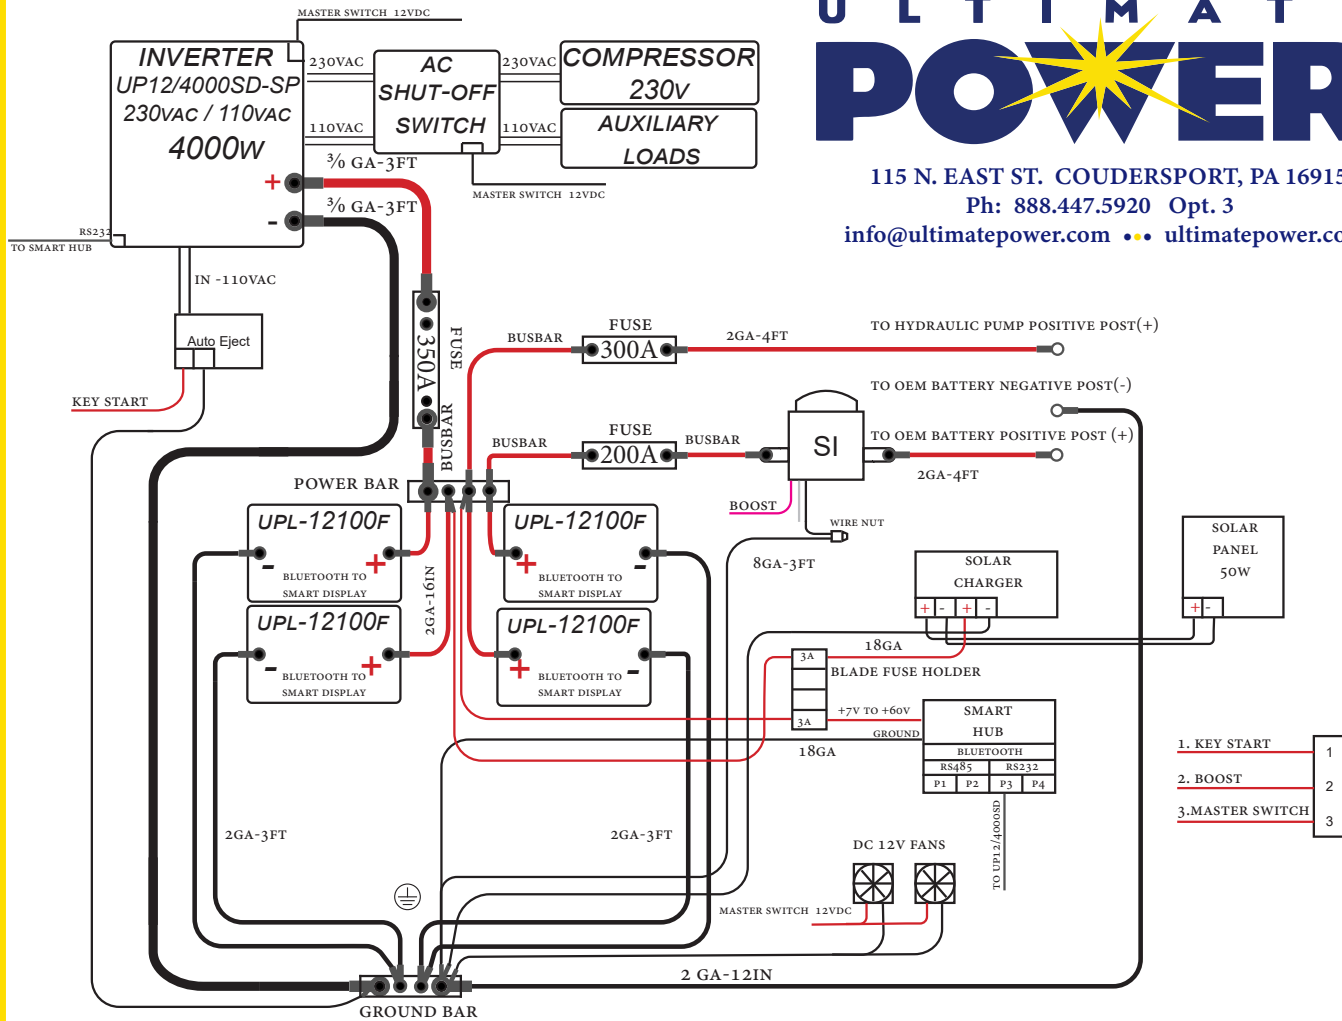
ULTIMATE
POWER
115 N. EAST ST. COUDERSPORT, PA 1691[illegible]
Ph: 888.447.5920 Opt. 3
info@ultimatepower.com ••• ultimatepower.c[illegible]

MASTER SWITCH 12VDC
INVERTER
UP12/4000SD-SP
230VAC / 110VAC
4000W
230VAC
110VAC
AC SHUT-OFF SWITCH
230VAC
110VAC
COMPRESSOR 230V
AUXILIARY LOADS
MASTER SWITCH 12VDC
+
-
$^{3}/_{0}$ GA-3FT
$^{3}/_{0}$ GA-3FT
RS232
TO SMART HUB
IN -110VAC
Auto Eject
KEY START
350A
FUSE
BUSBAR
BUSBAR
FUSE
300A
2GA-4FT
TO HYDRAULIC PUMP POSITIVE POST(+)
TO OEM BATTERY NEGATIVE POST(-)
BUSBAR
FUSE
200A
BUSBAR
SI
TO OEM BATTERY POSITIVE POST (+)
2GA-4FT
BOOST
WIRE NUT
POWER BAR
UPL-12100F
-
+
BLUETOOTH TO SMART DISPLAY
UPL-12100F
+
-
BLUETOOTH TO SMART DISPLAY
2GA-16IN
8GA-3FT
SOLAR CHARGER
+ - + -
SOLAR PANEL 50W
+ -
UPL-12100F
-
+
BLUETOOTH TO SMART DISPLAY
UPL-12100F
+
-
BLUETOOTH TO SMART DISPLAY
18GA
3A
BLADE FUSE HOLDER
3A
+7V TO +60V
GROUND
SMART HUB
BLUETOOTH
RS485 RS232
P1 P2 P3 P4
18GA
1. KEY START
2. BOOST
3.MASTER SWITCH
1
2
3
2GA-3FT
2GA-3FT
DC 12V FANS
TO UP12/4000SD
MASTER SWITCH 12VDC
2 GA-12IN
GROUND BAR